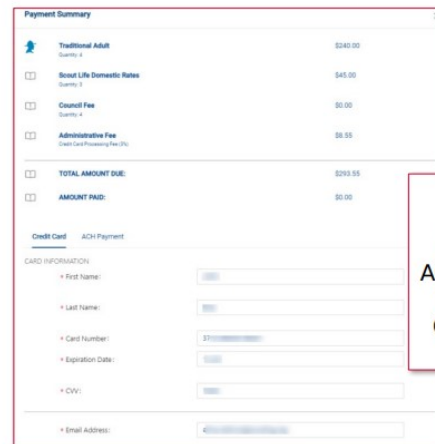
Payment Summary

Traditional Adult
Quantity: 4
$240.00

Scout Life Domestic Rates
Quantity: 3
$45.00

Council Fee
Quantity: 4
$0.00

Administrative Fee
Credit Card Processing Fee (3%)
$8.55

TOTAL AMOUNT DUE:
$293.55

AMOUNT PAID:
$0.00

A

Credit Card ACH Payment

CARD INFORMATION

* First Name:

* Last Name:

* Card Number: 37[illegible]

* Expiration Date:

* CVV:

* Email Address: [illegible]